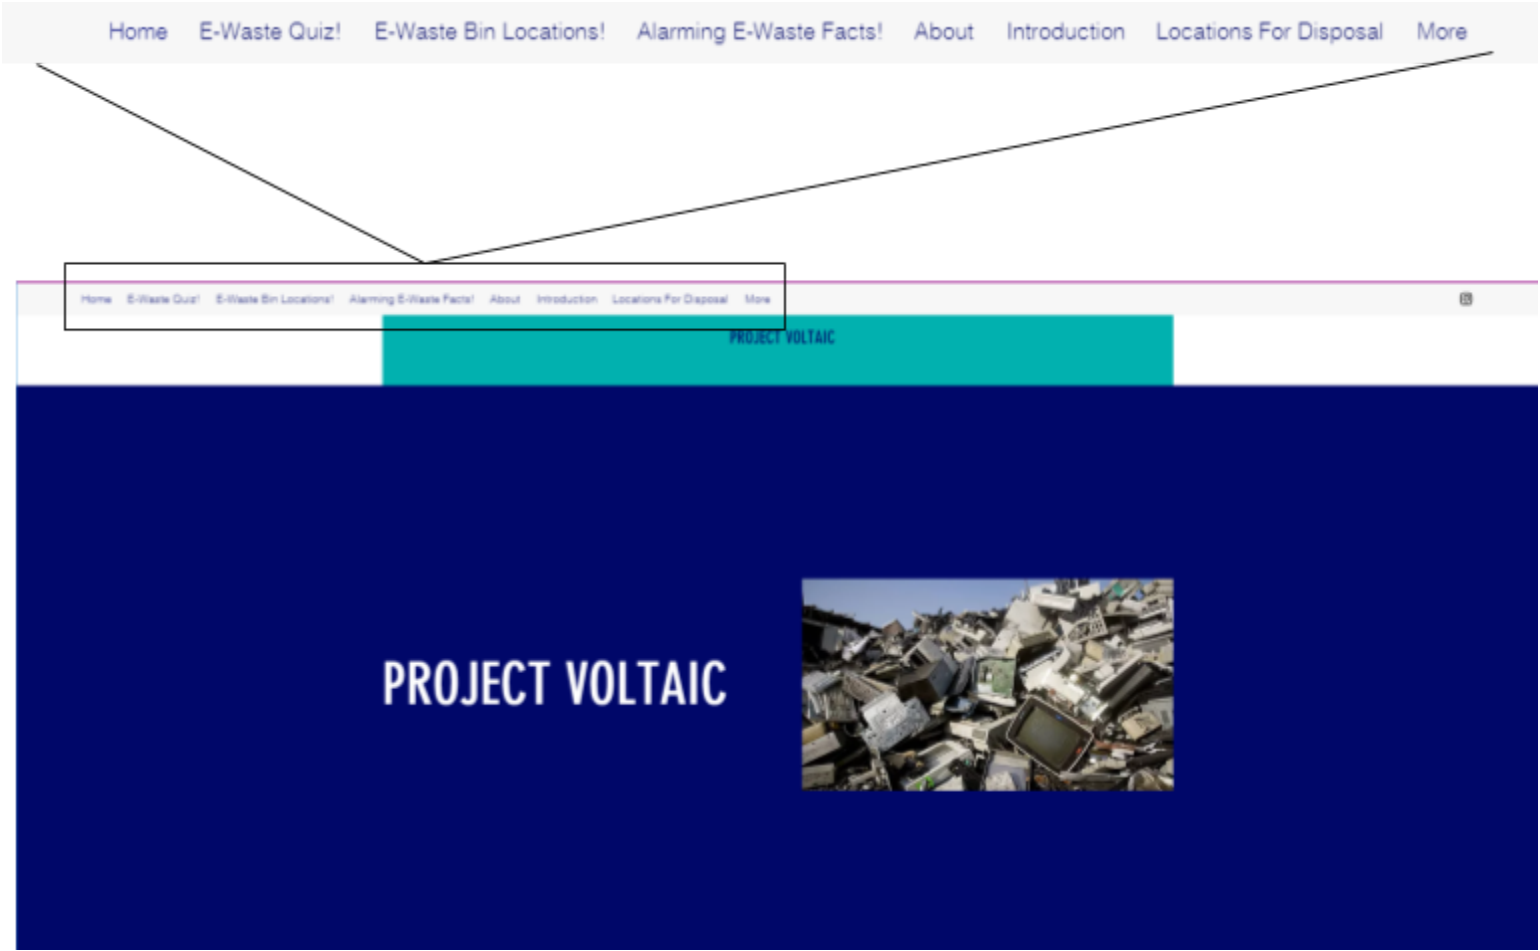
Home E-Waste Quiz! E-Waste Bin Locations! Alarming E-Waste Facts! About Introduction Locations For Disposal More

Home E-Waste Quiz! E-Waste Bin Locations! Alarming E-Waste Facts! About Introduction Locations For Disposal More

PROJECT VOLTAIC

PROJECT VOLTAIC